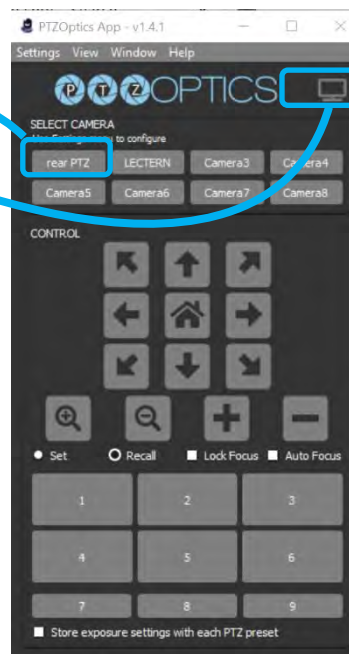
PTZOptics App - v1.4.1

Settings View Window Help

PTZOPTICS

SELECT CAMERA

Use Settings menu to configure

rear PTZ LECTERN Camera3 Camera4

Camera5 Camera6 Camera7 Camera8

CONTROL

Set Recall Lock Focus Auto Focus

1 2 3

4 5 6

7 8 9

Store exposure settings with each PTZ preset